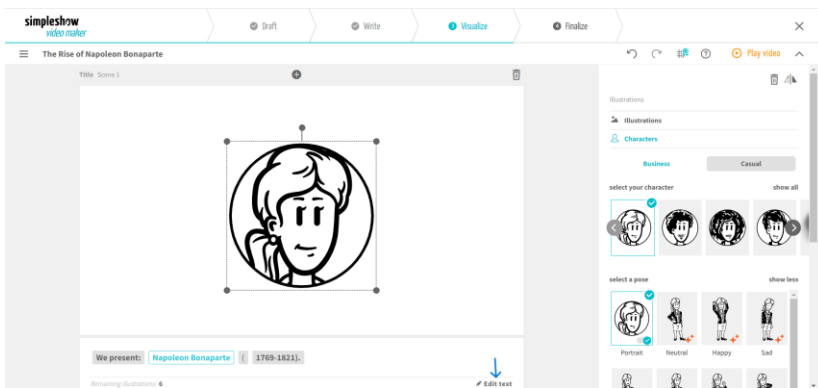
simpleshow
video maker

Draft
Write
3 Visualize
4 Finalize

The Rise of Napoleon Bonaparte

Play video

Title Scene 1

Illustrations

Illustrations

Characters

Business
Casual

select your character
show all

select a pose
show less

Portrait
Neutral
Happy
Sad

We present: Napoleon Bonaparte ( 1769-1821).

Remaining illustrations 6

Edit text